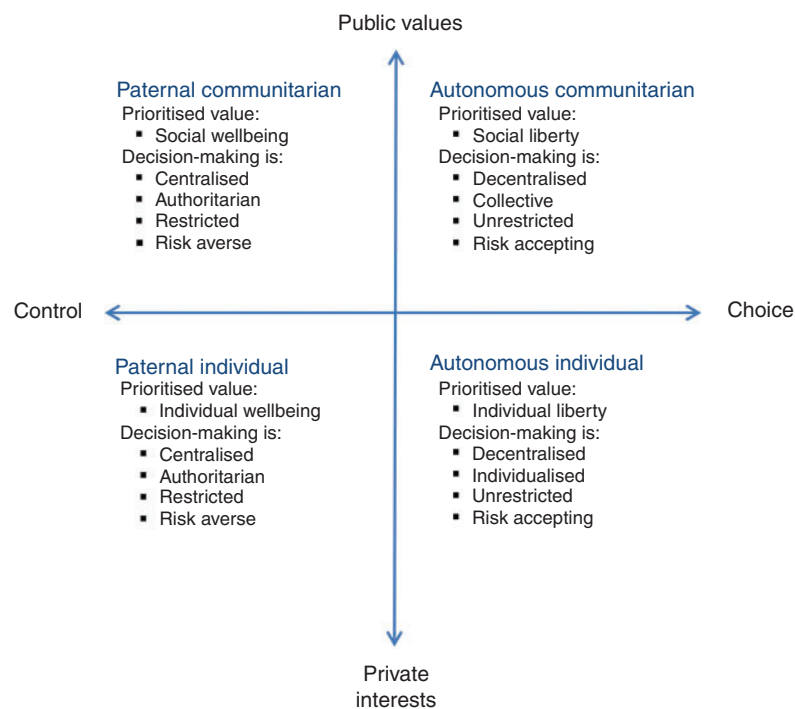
Public values

Paternal communitarian
Prioritised value:
- Social wellbeing
Decision-making is:
- Centralised
- Authoritarian
- Restricted
- Risk averse

Autonomous communitarian
Prioritised value:
- Social liberty
Decision-making is:
- Decentralised
- Collective
- Unrestricted
- Risk accepting

Control

Choice

Paternal individual
Prioritised value:
- Individual wellbeing
Decision-making is:
- Centralised
- Authoritarian
- Restricted
- Risk averse

Autonomous individual
Prioritised value:
- Individual liberty
Decision-making is:
- Decentralised
- Individualised
- Unrestricted
- Risk accepting

Private interests